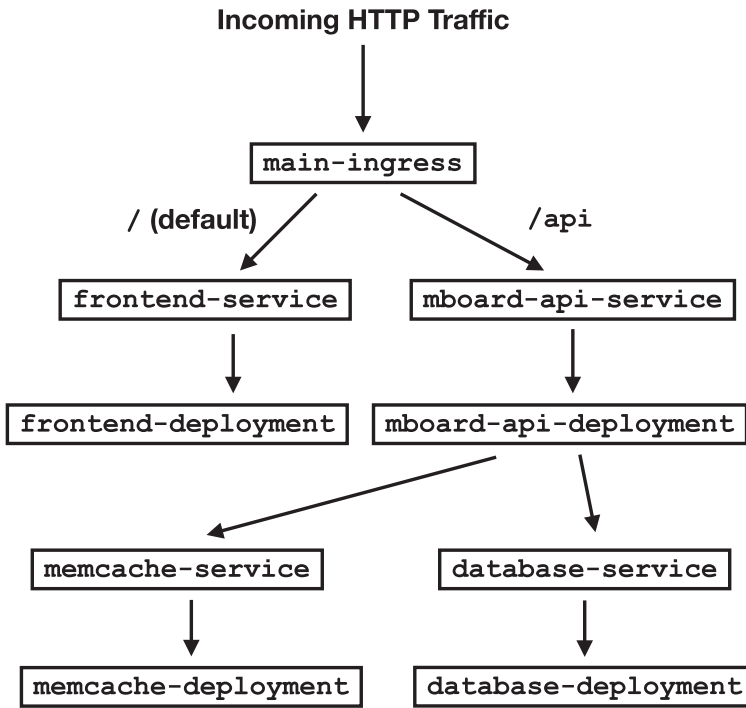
Incoming HTTP Traffic

main-ingress

/ (default)

/api

frontend-service

mboard-api-service

frontend-deployment

mboard-api-deployment

memcache-service

database-service

memcache-deployment

database-deployment